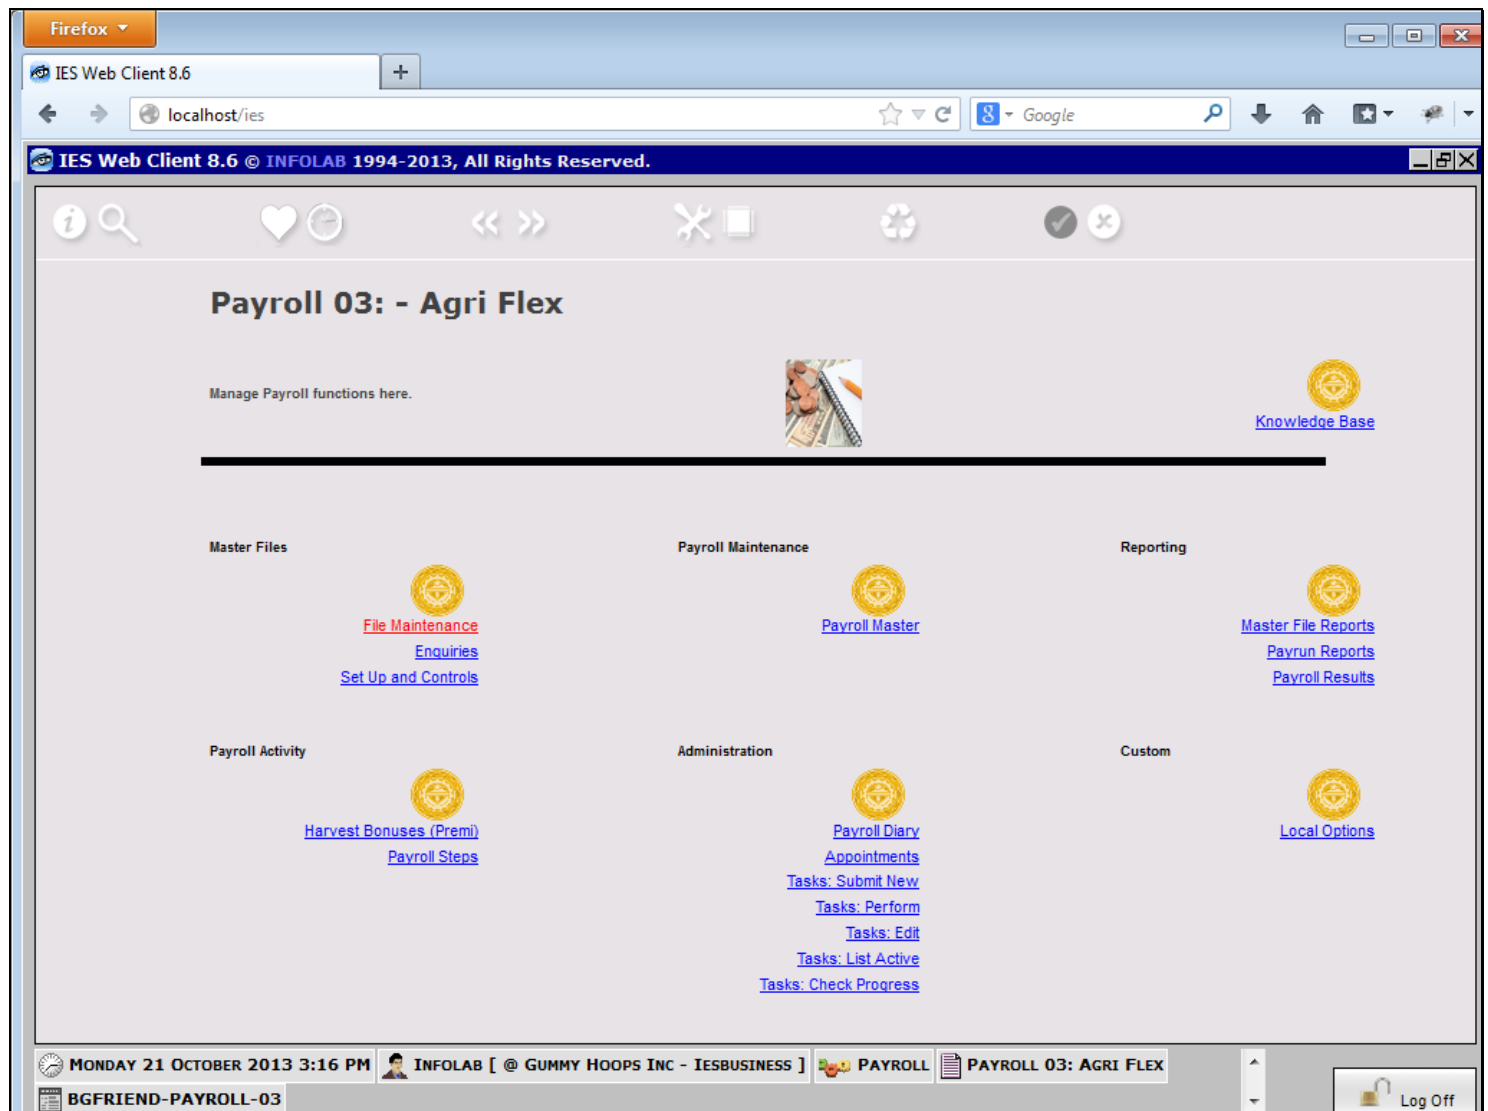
Firefox

IES Web Client 8.6

localhost/ies

Google

IES Web Client 8.6 © INFOLAB 1994-2013, All Rights Reserved.

Payroll 03: - Agri Flex

Manage Payroll functions here.

Knowledge Base

Master Files

File Maintenance
Enquiries
Set Up and Controls

Payroll Maintenance

Payroll Master

Reporting

Master File Reports
Payrun Reports
Payroll Results

Payroll Activity

Harvest Bonuses (Premi)
Payroll Steps

Administration

Payroll Diary
Appointments
Tasks: Submit New
Tasks: Perform
Tasks: Edit
Tasks: List Active
Tasks: Check Progress

Custom

Local Options

Monday 21 October 2013 3:16 PM | Infolab [ @ Gummy Hoops Inc - Iesbusiness ] | Payroll | Payroll 03: Agri Flex

BGFRIEND-PAYROLL-03

Log Off